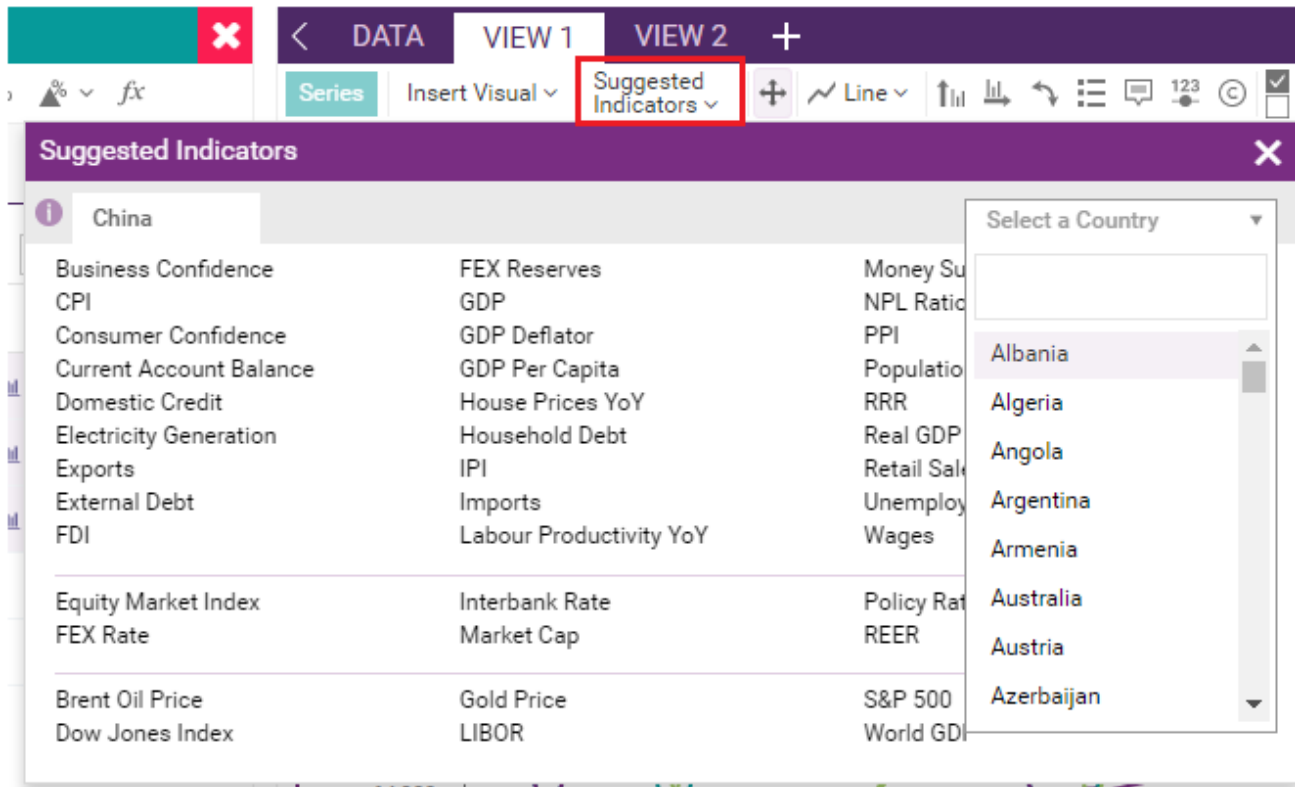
DATA VIEW 1 VIEW 2 +

fx

Series Insert Visual Suggested Indicators Line 123

Suggested Indicators

China

Select a Country

Albania
Algeria
Angola
Argentina
Armenia
Australia
Austria
Azerbaijan

Business Confidence
CPI
Consumer Confidence
Current Account Balance
Domestic Credit
Electricity Generation
Exports
External Debt
FDI

FEX Reserves
GDP
GDP Deflator
GDP Per Capita
House Prices YoY
Household Debt
IPI
Imports
Labour Productivity YoY

Money Su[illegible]
NPL Ratio
PPI
Populatio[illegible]
RRR
Real GDP
Retail Sal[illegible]
Unemploy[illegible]
Wages

Equity Market Index
FEX Rate

Interbank Rate
Market Cap

Policy Rat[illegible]
REER

Brent Oil Price
Dow Jones Index

Gold Price
LIBOR

S&P 500
World GD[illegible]